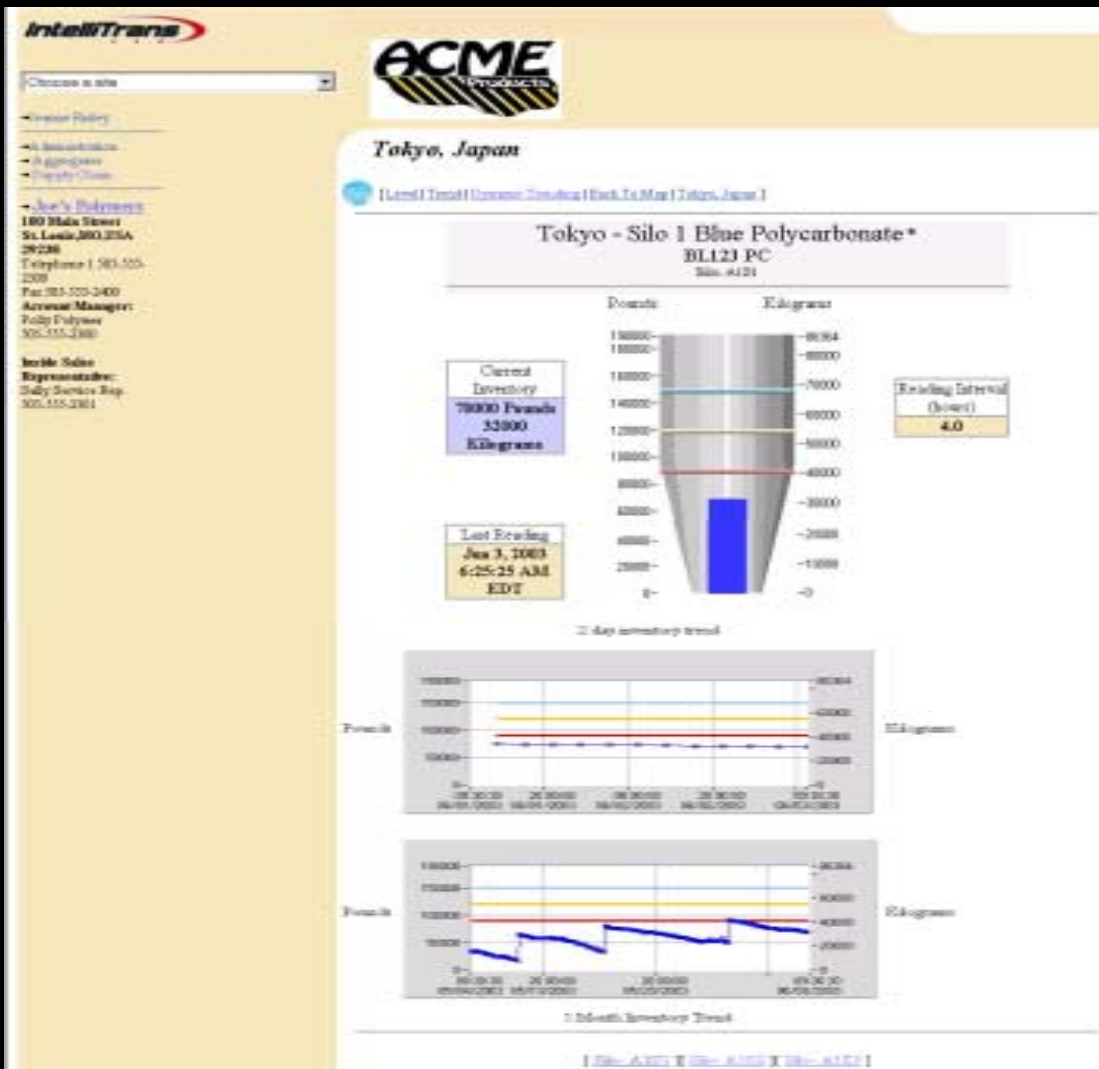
IntelliTrans

Choose a site

ACME Products

Tokyo, Japan

[Level] Trend | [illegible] | Back To Map | Tokyo, Japan ]

Tokyo - Silo 1 Blue Polycarbonate*
BL123 PC
Silo A121

Pounds Kilograms

Current Inventory
70000 Pounds
32000 Kilograms

Last Reading
Jun 3, 2003
6:25:25 AM
EDT

Reading Interval (hours)
4.0

2 day inventory trend

Pounds

Kilograms

Pounds

Kilograms

1 Month Inventory Trend

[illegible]

Joe's Polymers
100 Main Street
St. Louis, MO, USA
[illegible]
Telephone 1 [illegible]
Fax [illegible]
Account Manager:
Polly Polymer
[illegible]

Inside Sales Representative:
Sally Service Rep
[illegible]